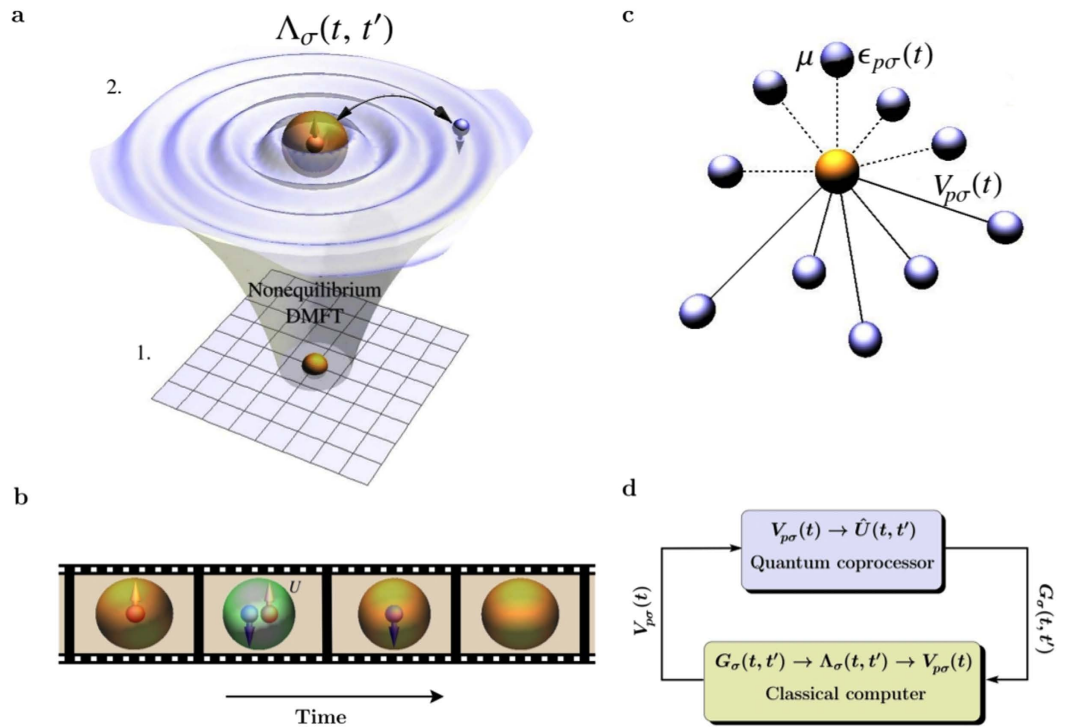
a

$\Lambda_\sigma(t, t')$

2.

Nonequilibrium DMFT

1.

c

$\mu$ $\epsilon_{p\sigma}(t)$

$V_{p\sigma}(t)$

b

$U$

Time

d

$V_{p\sigma}(t) \rightarrow \hat{U}(t, t')$
Quantum coprocessor

$V_{p\sigma}(t)$

$G_\sigma(t, t')$

$G_\sigma(t, t') \rightarrow \Lambda_\sigma(t, t') \rightarrow V_{p\sigma}(t)$
Classical computer